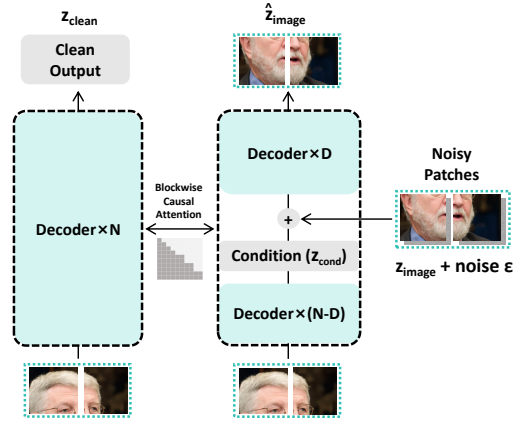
$\mathbf{z_{clean}}$

Clean Output

Decoder×N

Blockwise Causal Attention

$\hat{\mathbf{z}}_{\mathbf{image}}$

Decoder×D

+

Condition ($\mathbf{z_{cond}}$)

Decoder×(N-D)

Noisy Patches

$\mathbf{z_{image}}$ + noise ε